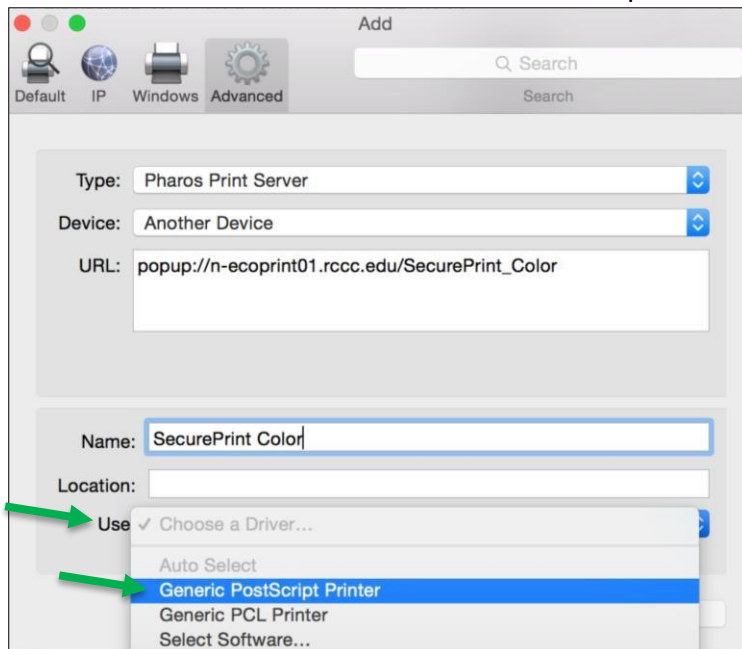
Add

Default IP Windows Advanced

Search

Search

Type: Pharos Print Server

Device: Another Device

URL: popup://n-ecoprint01.rccc.edu/SecurePrint_Color

Name: SecurePrint Color

Location:

Use ✓ Choose a Driver...

Auto Select

Generic PostScript Printer

Generic PCL Printer

Select Software...